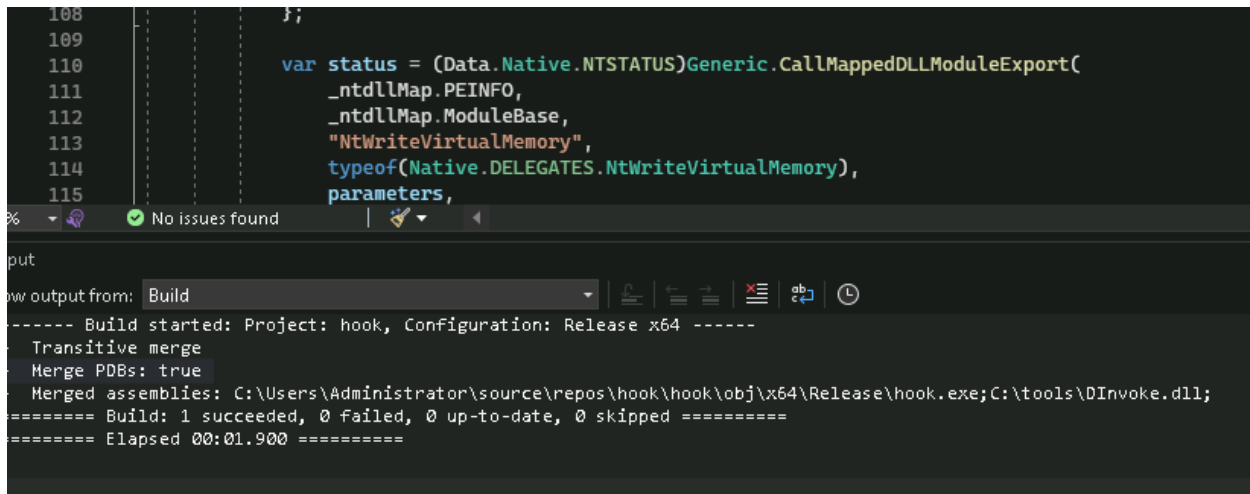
108 };
109
110 var status = (Data.Native.NTSTATUS)Generic.CallMappedDLLModuleExport(
111 _ntdllMap.PEINFO,
112 _ntdllMap.ModuleBase,
113 "NtWriteVirtualMemory",
114 typeof(Native.DELEGATES.NtWriteVirtualMemory),
115 parameters,

% No issues found

put

w output from: Build

------ Build started: Project: hook, Configuration: Release x64 ------
Transitive merge
Merge PDBs: true
Merged assemblies: C:\Users\Administrator\source\repos\hook\hook\obj\x64\Release\hook.exe;C:\tools\DInvoke.dll;
========= Build: 1 succeeded, 0 failed, 0 up-to-date, 0 skipped ==========
========= Elapsed 00:01.900 ==========